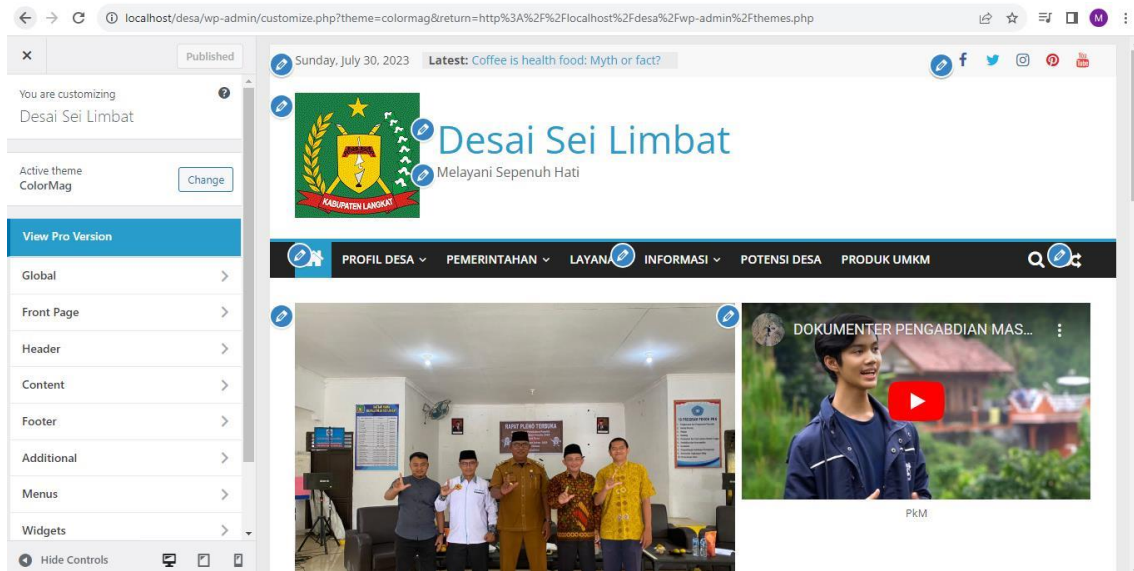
localhost/desa/wp-admin/customize.php?theme=colormag&return=http%3A%2F%2Flocalhost%2Fdesa%2Fwp-admin%2Fthemes.php

M

×

Published

You are customizing
Desai Sei Limbat

Active theme
ColorMag

Change

View Pro Version

Global

Front Page

Header

Content

Footer

Additional

Menus

Widgets

Hide Controls

Sunday, July 30, 2023 Latest: Coffee is health food: Myth or fact?

KABUPATEN LANGKAT

Desai Sei Limbat

Melayani Sepenuh Hati

PROFIL DESA PEMERINTAHAN LAYANA INFORMASI POTENSI DESA PRODUK UMKM

RAPAT PLENO TERBUKA

DOKUMENTER PENGABDIAN MAS...

PkM